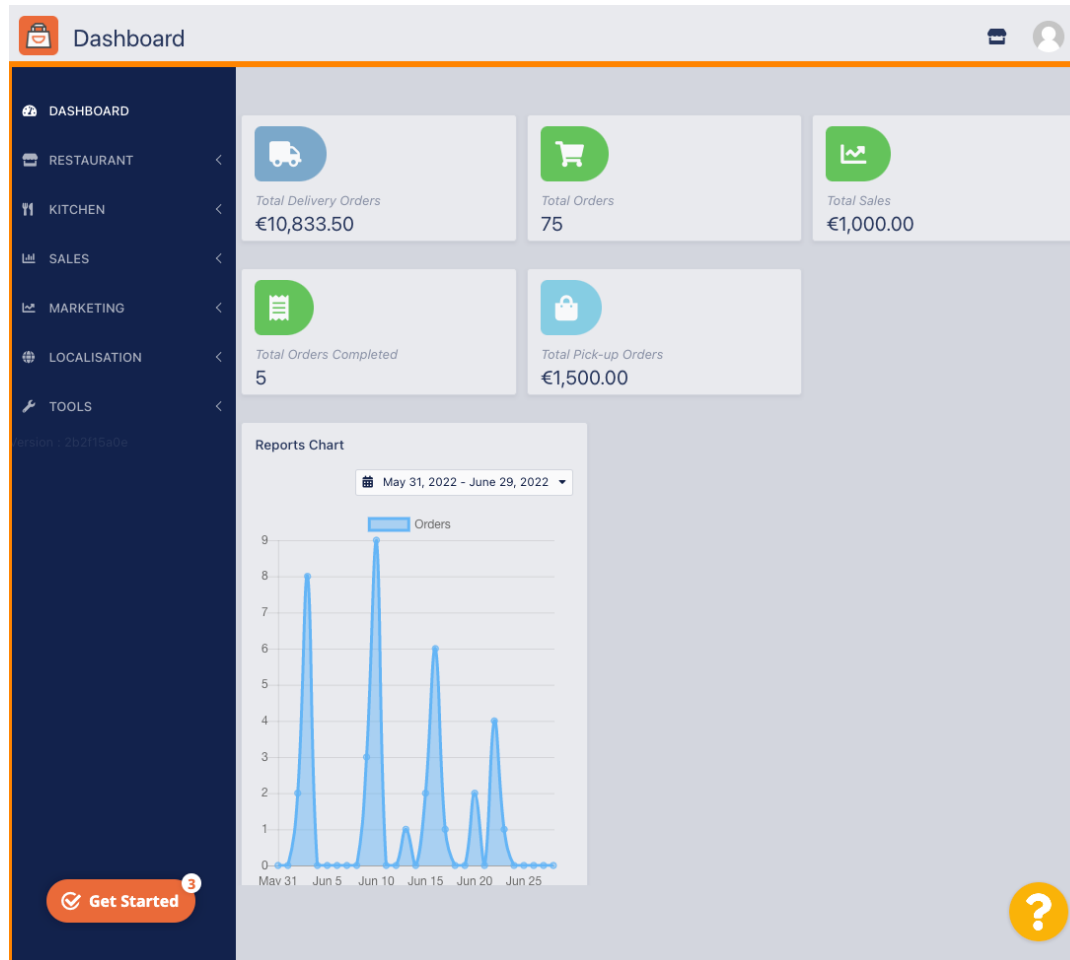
Dashboard

DASHBOARD
RESTAURANT
KITCHEN
SALES
MARKETING
LOCALISATION
TOOLS
Version : 2b2f15a0e

Total Delivery Orders
€10,833.50

Total Orders
75

Total Sales
€1,000.00

Total Orders Completed
5

Total Pick-up Orders
€1,500.00

Reports Chart

May 31, 2022 - June 29, 2022

Orders

9
8
7
6
5
4
3
2
1
0

May 31 Jun 5 Jun 10 Jun 15 Jun 20 Jun 25

Get Started 3

?